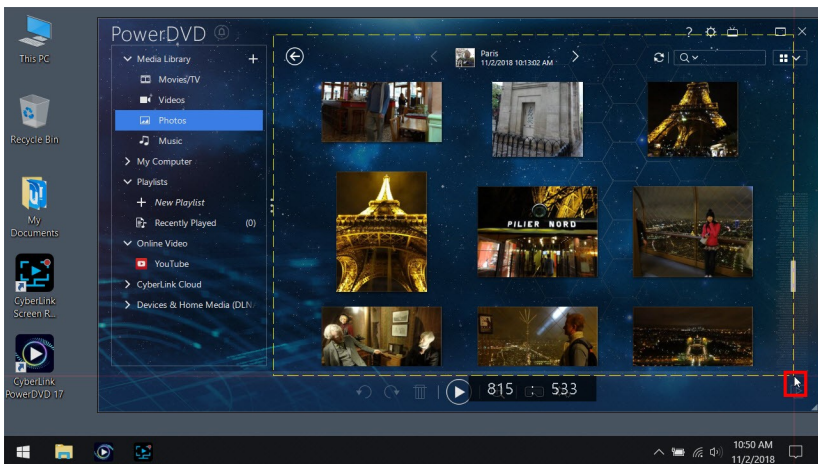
This PC

Recycle Bin

My Documents

CyberLink Screen R...

CyberLink PowerDVD 17

PowerDVD

? ⚙

Media Library

+

Movies/TV

Videos

Photos

Music

My Computer

Playlists

New Playlist

Recently Played (0)

Online Video

YouTube

CyberLink Cloud

Devices & Home Media (DLN

Paris
11/2/2018 10:13:02 AM

PILIER NORD

815 533

10:50 AM
11/2/2018